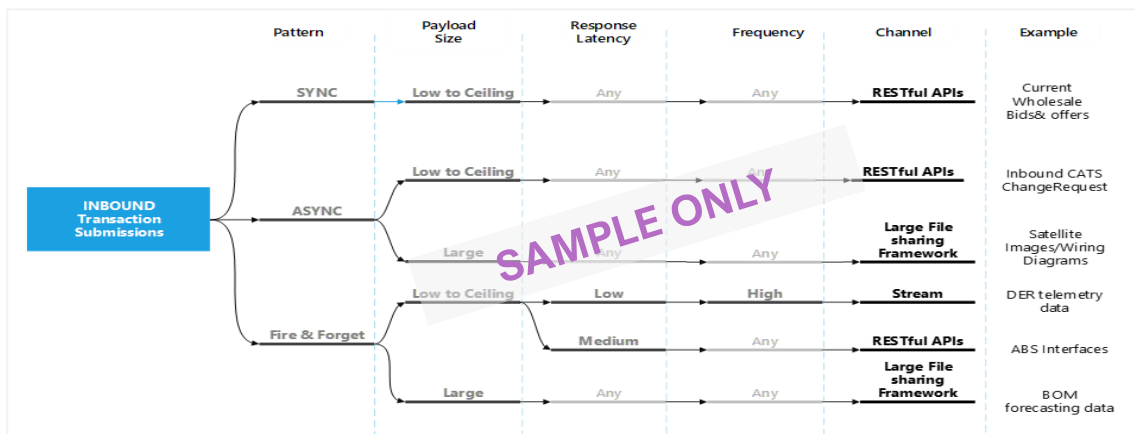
| Pattern | Payload Size | Response Latency | Frequency | Channel | Example |
|---|---|---|---|---|---|
| SYNC | Low to Ceiling | Any | Any | RESTful APIs | Current Wholesale Bids& offers |
| ASYNC | Low to Ceiling | Any | Any | RESTful APIs | Inbound CATS ChangeRequest |
| ASYNC | Large | Any | Any | Large File sharing Framework | Satellite Images/Wiring Diagrams |
| Fire & Forget | Low to Ceiling | Low | High | Stream | DER telemetry data |
| Fire & Forget | Low to Ceiling | Medium | Any | RESTful APIs | ABS Interfaces |
| Fire & Forget | Large | Any | Any | Large File sharing Framework | BOM forecasting data |

INBOUND Transaction Submissions

SAMPLE ONLY